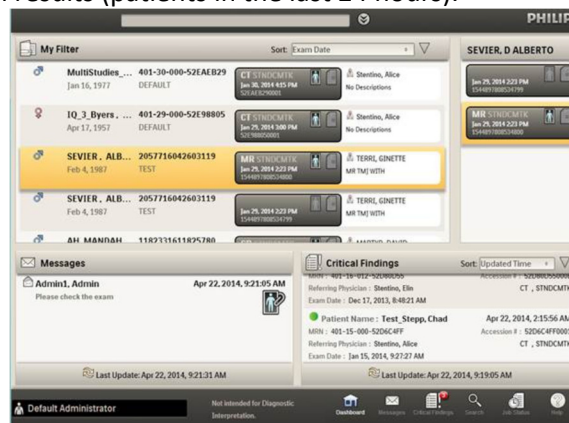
results (patients in the last 24 hours).

PHILIP

My Filter
Sort: Exam Date

SEVIER, D ALBERTO

MultiStudies_... 401-30-000-52EAEB29
Jan 16, 1977 DEFAULT
CT STNDCMTK
Jan 30, 2014 4:15 PM
Stentino, Alice
No Descriptions

IQ_3_Byers, ... 401-29-000-52E98805
Apr 17, 1957 DEFAULT
CT STNDCMTK
Jan 29, 2014 3:00 PM
Stentino, Alice
No Descriptions

SEVIER, ALB... 2057716042603119
Feb 4, 1987 TEST
MR STNDCMTK
Jan 29, 2014 2:23 PM
TERRI, GINETTE
MR TMJ WITH

SEVIER, ALB... 2057716042603119
Feb 4, 1987 TEST
Jan 29, 2014 2:23 PM
TERRI, GINETTE
MR TMJ WITH

AH_MANDAH... 1182331611825780

Jan 29, 2014 2:23 PM
MR STNDCMTK
Jan 29, 2014 2:23 PM

Messages
Admin1, Admin
Apr 22, 2014, 9:21:05 AM
Please check the exam

Last Update: Apr 22, 2014, 9:21:31 AM

Critical Findings
Sort: Updated Time
MRN : 401-16-012-52D8D0
Accession #: 52D8D0
Referring Physician : Stentino, Elin
CT, STNDCMTK
Exam Date : Dec 17, 2013, 8:48:21 AM
Patient Name : Test_Stepp, Chad
Apr 22, 2014, 2:15:56 AM
MRN : 401-15-000-52D6C4FF
Accession #: 52D6C4FF000
Referring Physician : Stentino, Alice
CT, STNDCMTK
Exam Date : Jan 15, 2014, 9:27:27 AM

Last Update: Apr 22, 2014, 9:19:05 AM

Default Administrator
Not intended for Diagnostic Interpretation.
Dashboard Messages Critical Findings Search Job Status Help